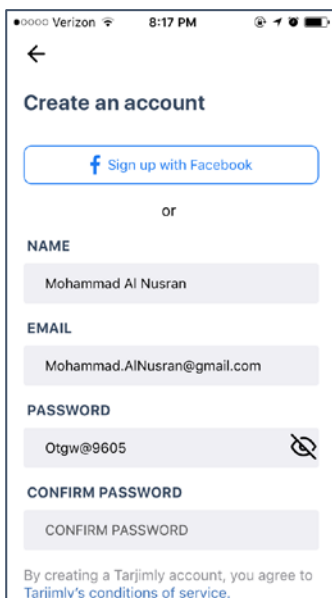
●○○○○ Verizon 8:17 PM

←

Create an account

f Sign up with Facebook

or

NAME

Mohammad Al Nusran

EMAIL

Mohammad.AlNusran@gmail.com

PASSWORD

Otgw@9605

CONFIRM PASSWORD

CONFIRM PASSWORD

By creating a Tarjimly account, you agree to Tarjimly's conditions of service.